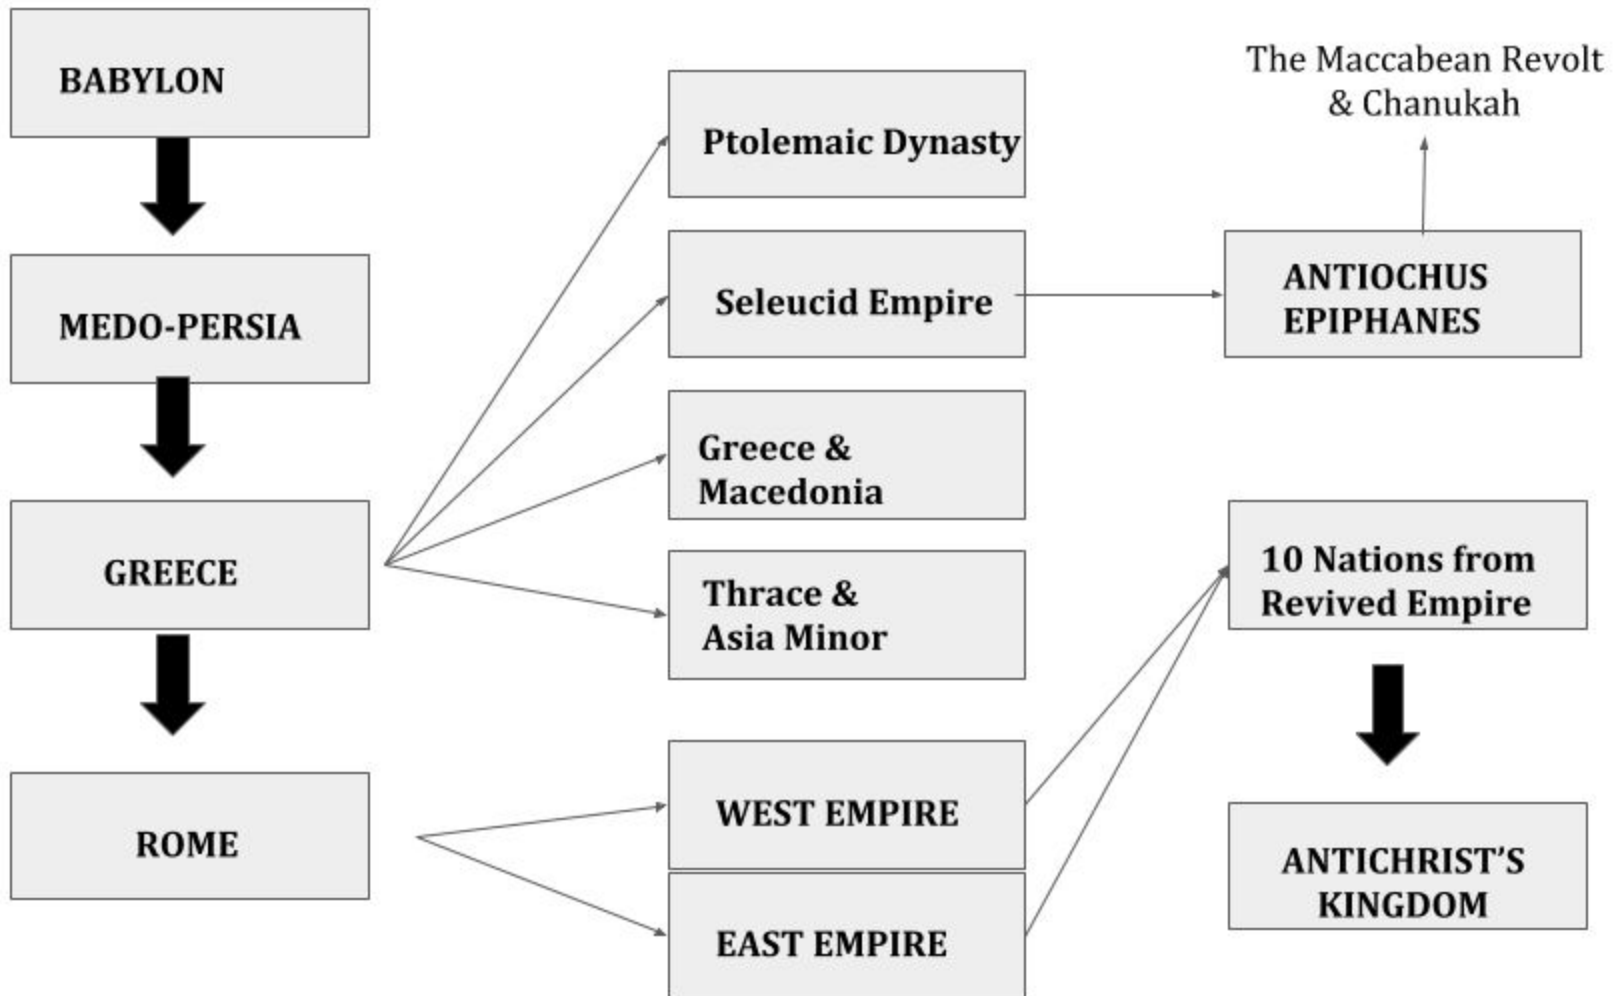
BABYLON

MEDO-PERSIA

GREECE

ROME

Ptolemaic Dynasty

Seleucid Empire

Greece & Macedonia

Thrace & Asia Minor

WEST EMPIRE

EAST EMPIRE

The Maccabean Revolt & Chanukah

ANTIOCHUS EPIPHANES

10 Nations from Revived Empire

ANTICHRIST'S KINGDOM